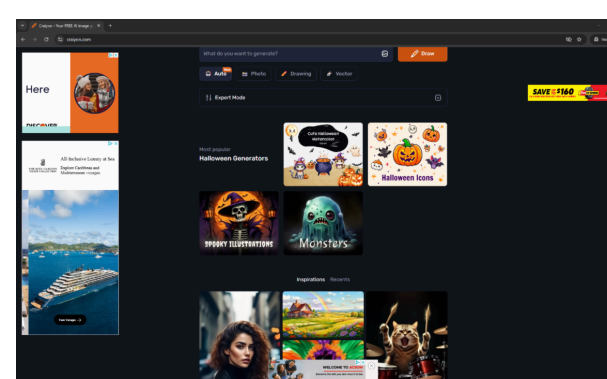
Craiyon - Your FREE AI image g ×
craiyon.com
Here
DISCOVER
All Inclusive Luxury at Sea
Explore Caribbean and Mediterranean voyages
Your Voyage
What do you want to generate?
Draw
Auto
Photo
Drawing
Vector
Expert Mode
Most popular
Halloween Generators
Cute Halloween Watercolor
Halloween Icons
SPOOKY ILLUSTRATIONS
Monsters
Inspirations
Recents
WELCOME TO ACADIA!
SAVE $160